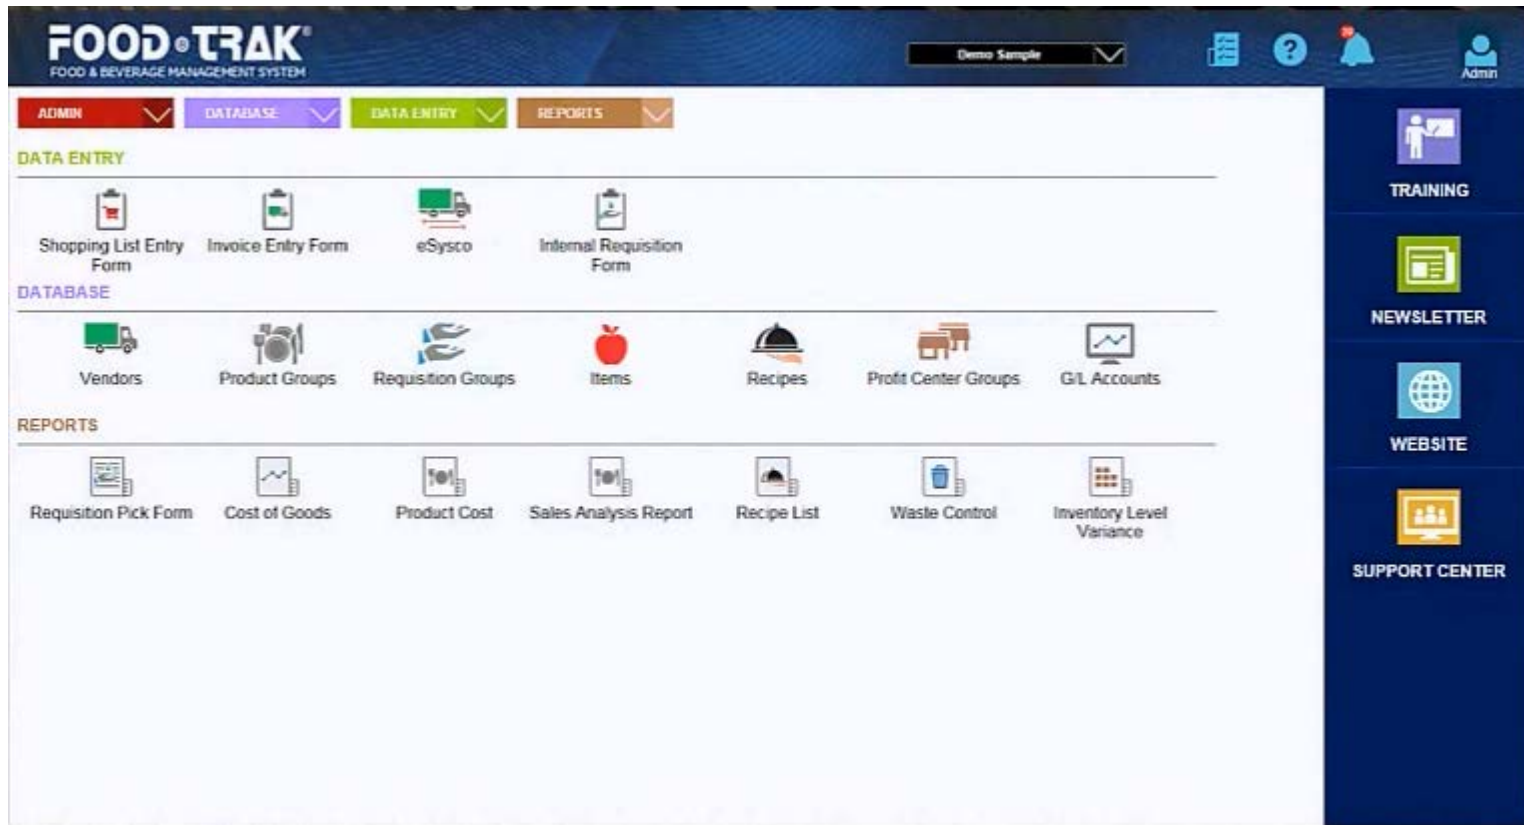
FOOD TRAK®
FOOD & BEVERAGE MANAGEMENT SYSTEM

Demo Sample

Admin

ADMIN
DATABASE
DATA ENTRY
REPORTS

DATA ENTRY

Shopping List Entry Form
Invoice Entry Form
eSysco
Internal Requisition Form

DATABASE

Vendors
Product Groups
Requisition Groups
Items
Recipes
Profit Center Groups
G/L Accounts

REPORTS

Requisition Pick Form
Cost of Goods
Product Cost
Sales Analysis Report
Recipe List
Waste Control
Inventory Level Variance

TRAINING
NEWSLETTER
WEBSITE
SUPPORT CENTER